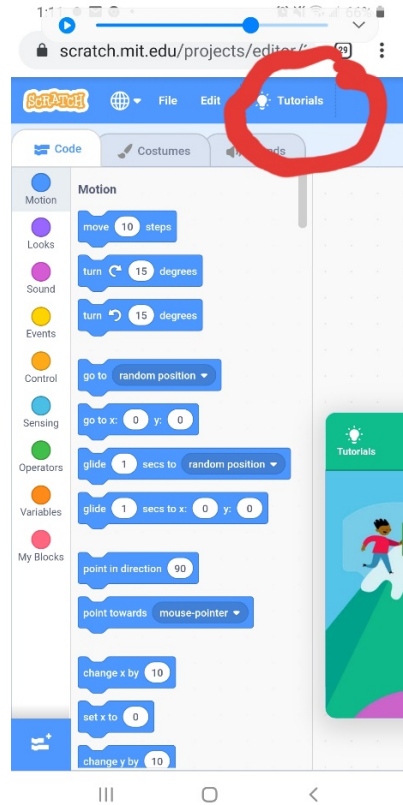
1:1
scratch.mit.edu/projects/editor/
29
SCRATCH
File
Edit
Tutorials
Code
Costumes
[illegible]nds
Motion
Looks
Sound
Events
Control
Sensing
Operators
Variables
My Blocks
Motion
move 10 steps
turn 15 degrees
turn 15 degrees
go to random position
go to x: 0 y: 0
glide 1 secs to random position
glide 1 secs to x: 0 y: 0
point in direction 90
point towards mouse-pointer
change x by 10
set x to 0
change y by 10
Tutorials